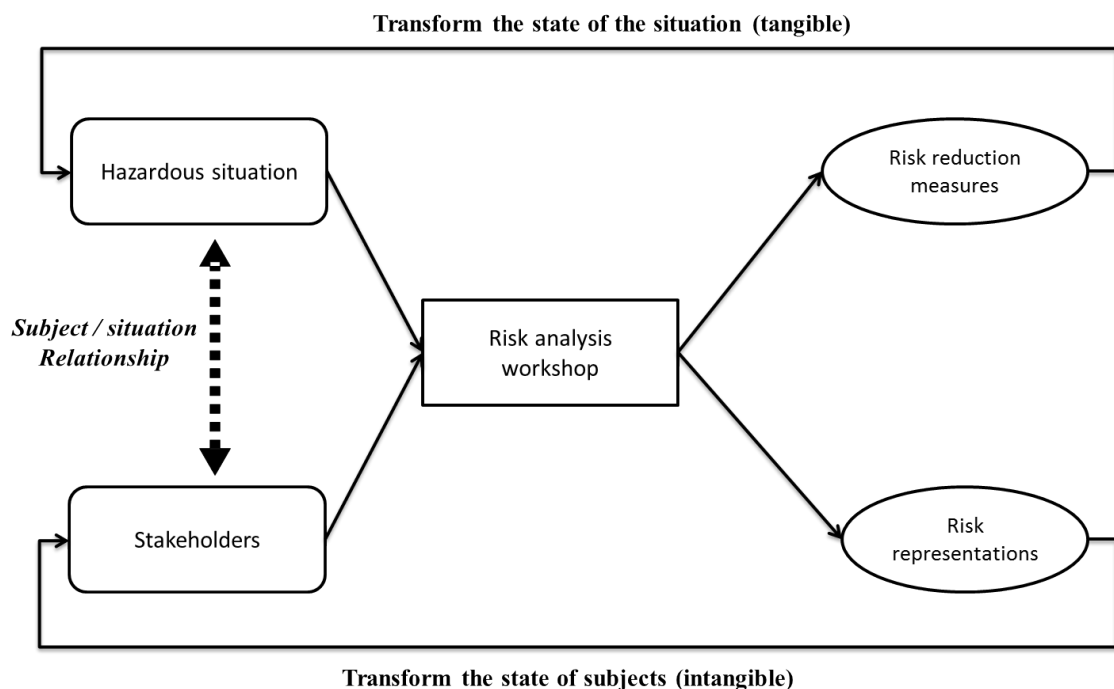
**Transform the state of the situation (tangible)**

Hazardous situation

*Subject / situation Relationship*

Stakeholders

Risk analysis workshop

Risk reduction measures

Risk representations

**Transform the state of subjects (intangible)**